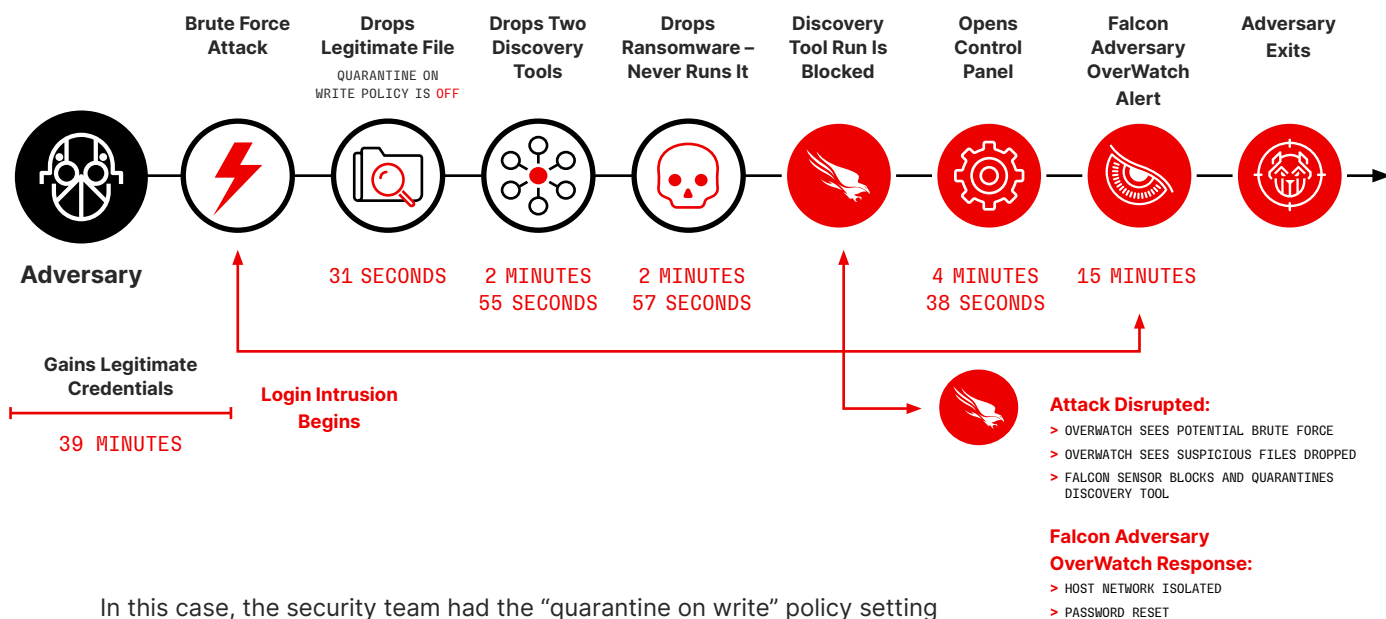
Brute Force Attack

Drops Legitimate File

QUARANTINE ON WRITE POLICY IS OFF

Drops Two Discovery Tools

Drops Ransomware – Never Runs It

Discovery Tool Run Is Blocked

Opens Control Panel

Falcon Adversary OverWatch Alert

Adversary Exits

Adversary

31 SECONDS

2 MINUTES 55 SECONDS

2 MINUTES 57 SECONDS

4 MINUTES 38 SECONDS

15 MINUTES

Gains Legitimate Credentials

39 MINUTES

Login Intrusion Begins

Attack Disrupted:

> OVERWATCH SEES POTENTIAL BRUTE FORCE
> OVERWATCH SEES SUSPICIOUS FILES DROPPED
> FALCON SENSOR BLOCKS AND QUARANTINES DISCOVERY TOOL

Falcon Adversary OverWatch Response:

> HOST NETWORK ISOLATED
> PASSWORD RESET

In this case, the security team had the “quarantine on write” policy setting